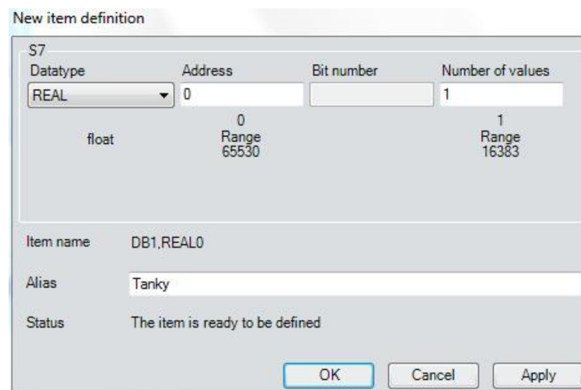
New item definition

S7

| Datatype | Address | Bit number | Number of values |
|---|---|---|---|
| REAL | 0 | | 1 |
| float | 0 Range 65530 | | 1 Range 16383 |

Item name DB1,REAL0

Alias Tanky

Status The item is ready to be defined

OK Cancel Apply